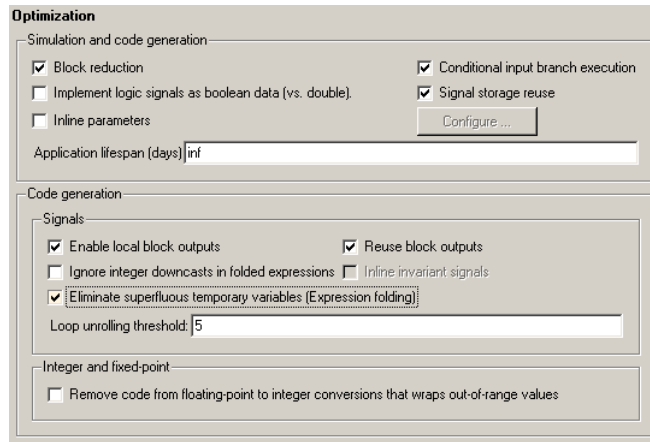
Optimization

Simulation and code generation

Block reduction

Conditional input branch execution

Implement logic signals as boolean data (vs. double).

Signal storage reuse

Inline parameters

Configure ...

Application lifespan (days) inf

Code generation

Signals

Enable local block outputs

Reuse block outputs

Ignore integer downcasts in folded expressions

Inline invariant signals

Eliminate superfluous temporary variables (Expression folding)

Loop unrolling threshold: 5

Integer and fixed-point

Remove code from floating-point to integer conversions that wraps out-of-range values